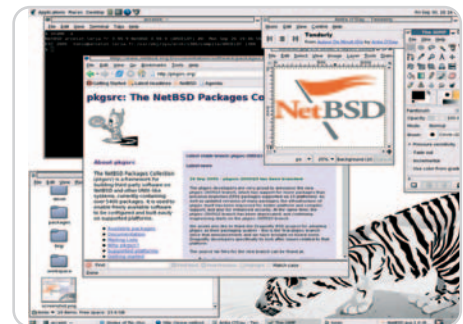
pkgsrc: The NetBSD Packages Co

About pkgsrc

The NetBSD Packages Collection (pkgsrc) is a framework for building third-party software on NetBSD and other UNIX-like systems, currently containing over 5400 packages. It is used to enable freely available software to be configured and built easily on supported platforms.

NetBSD

Tenderly